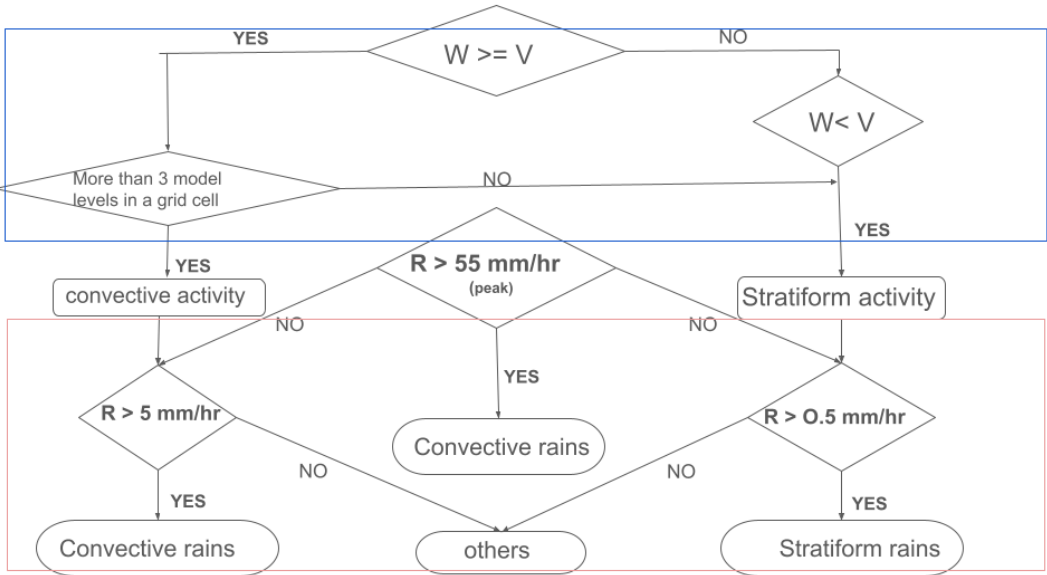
YES
W >= V
NO
W< V
More than 3 model levels in a grid cell
NO
YES
YES
convective activity
R > 55 mm/hr
(peak)
Stratiform activity
NO
NO
YES
R > 5 mm/hr
Convective rains
R > O.5 mm/hr
NO
NO
YES
YES
Convective rains
others
Stratiform rains